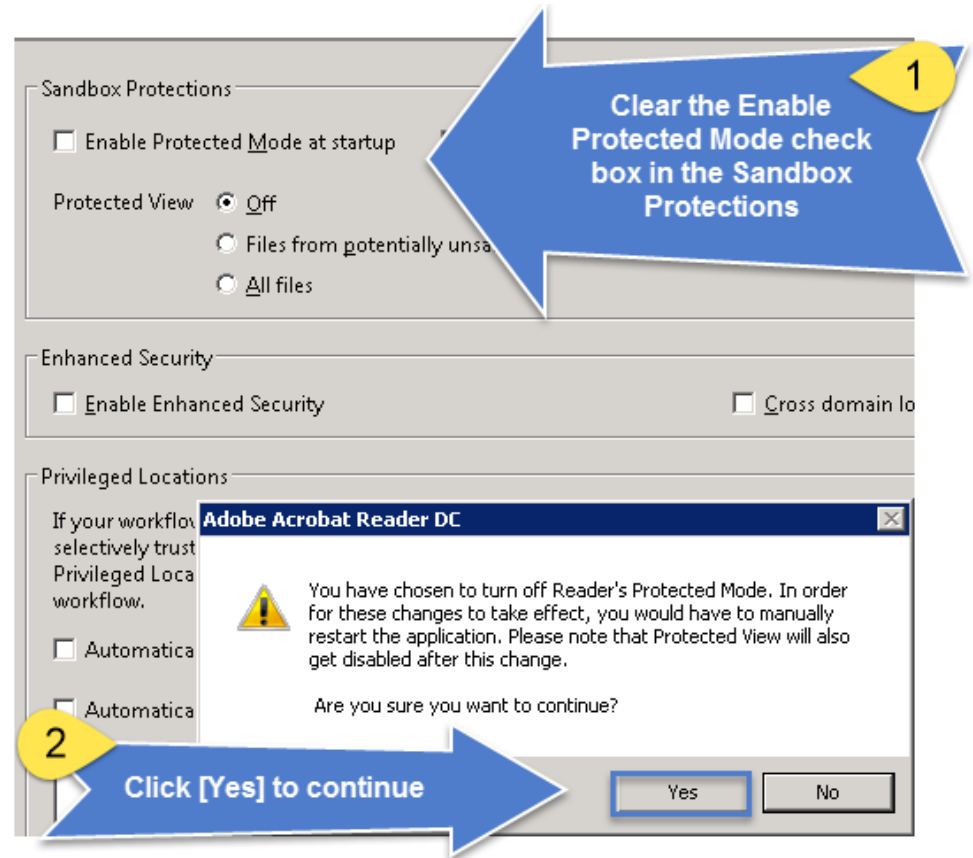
Sandbox Protections

Enable Protected Mode at startup

Protected View Off

Files from potentially unsa

All files

1

Clear the Enable Protected Mode check box in the Sandbox Protections

Enhanced Security

Enable Enhanced Security

Cross domain lo

Privileged Locations

If your workflov selectively trust Privileged Loca workflow.

Automatica

Automatica

Adobe Acrobat Reader DC

You have chosen to turn off Reader's Protected Mode. In order for these changes to take effect, you would have to manually restart the application. Please note that Protected View will also get disabled after this change.

Are you sure you want to continue?

2

Click [Yes] to continue

Yes

No